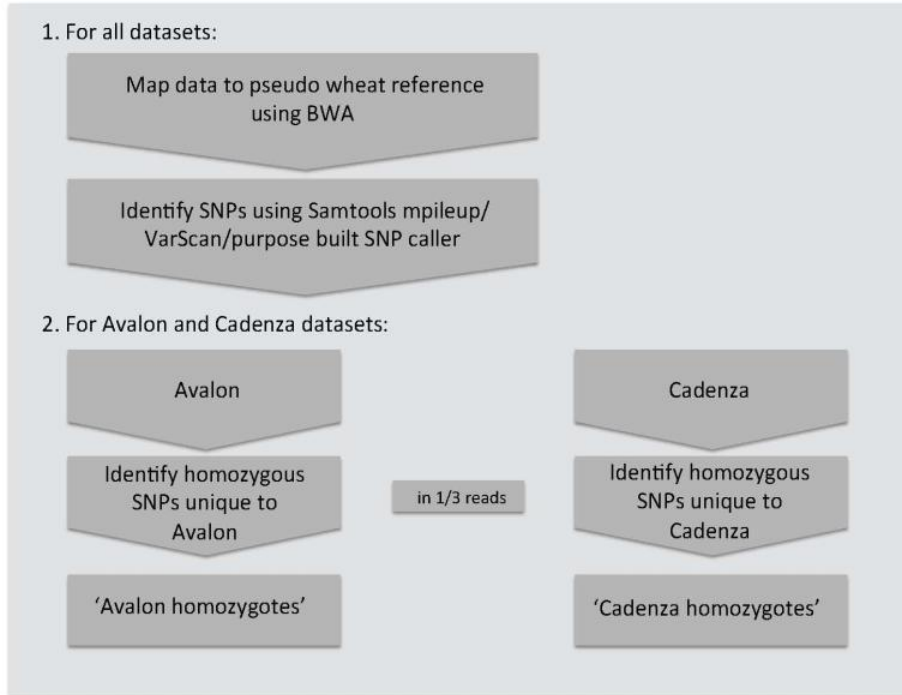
1. For all datasets:

Map data to pseudo wheat reference using BWA

Identify SNPs using Samtools mpileup/ VarScan/purpose built SNP caller

2. For Avalon and Cadenza datasets:

Avalon

Identify homozygous SNPs unique to Avalon

'Avalon homozygotes'

in 1/3 reads

Cadenza

Identify homozygous SNPs unique to Cadenza

'Cadenza homozygotes'